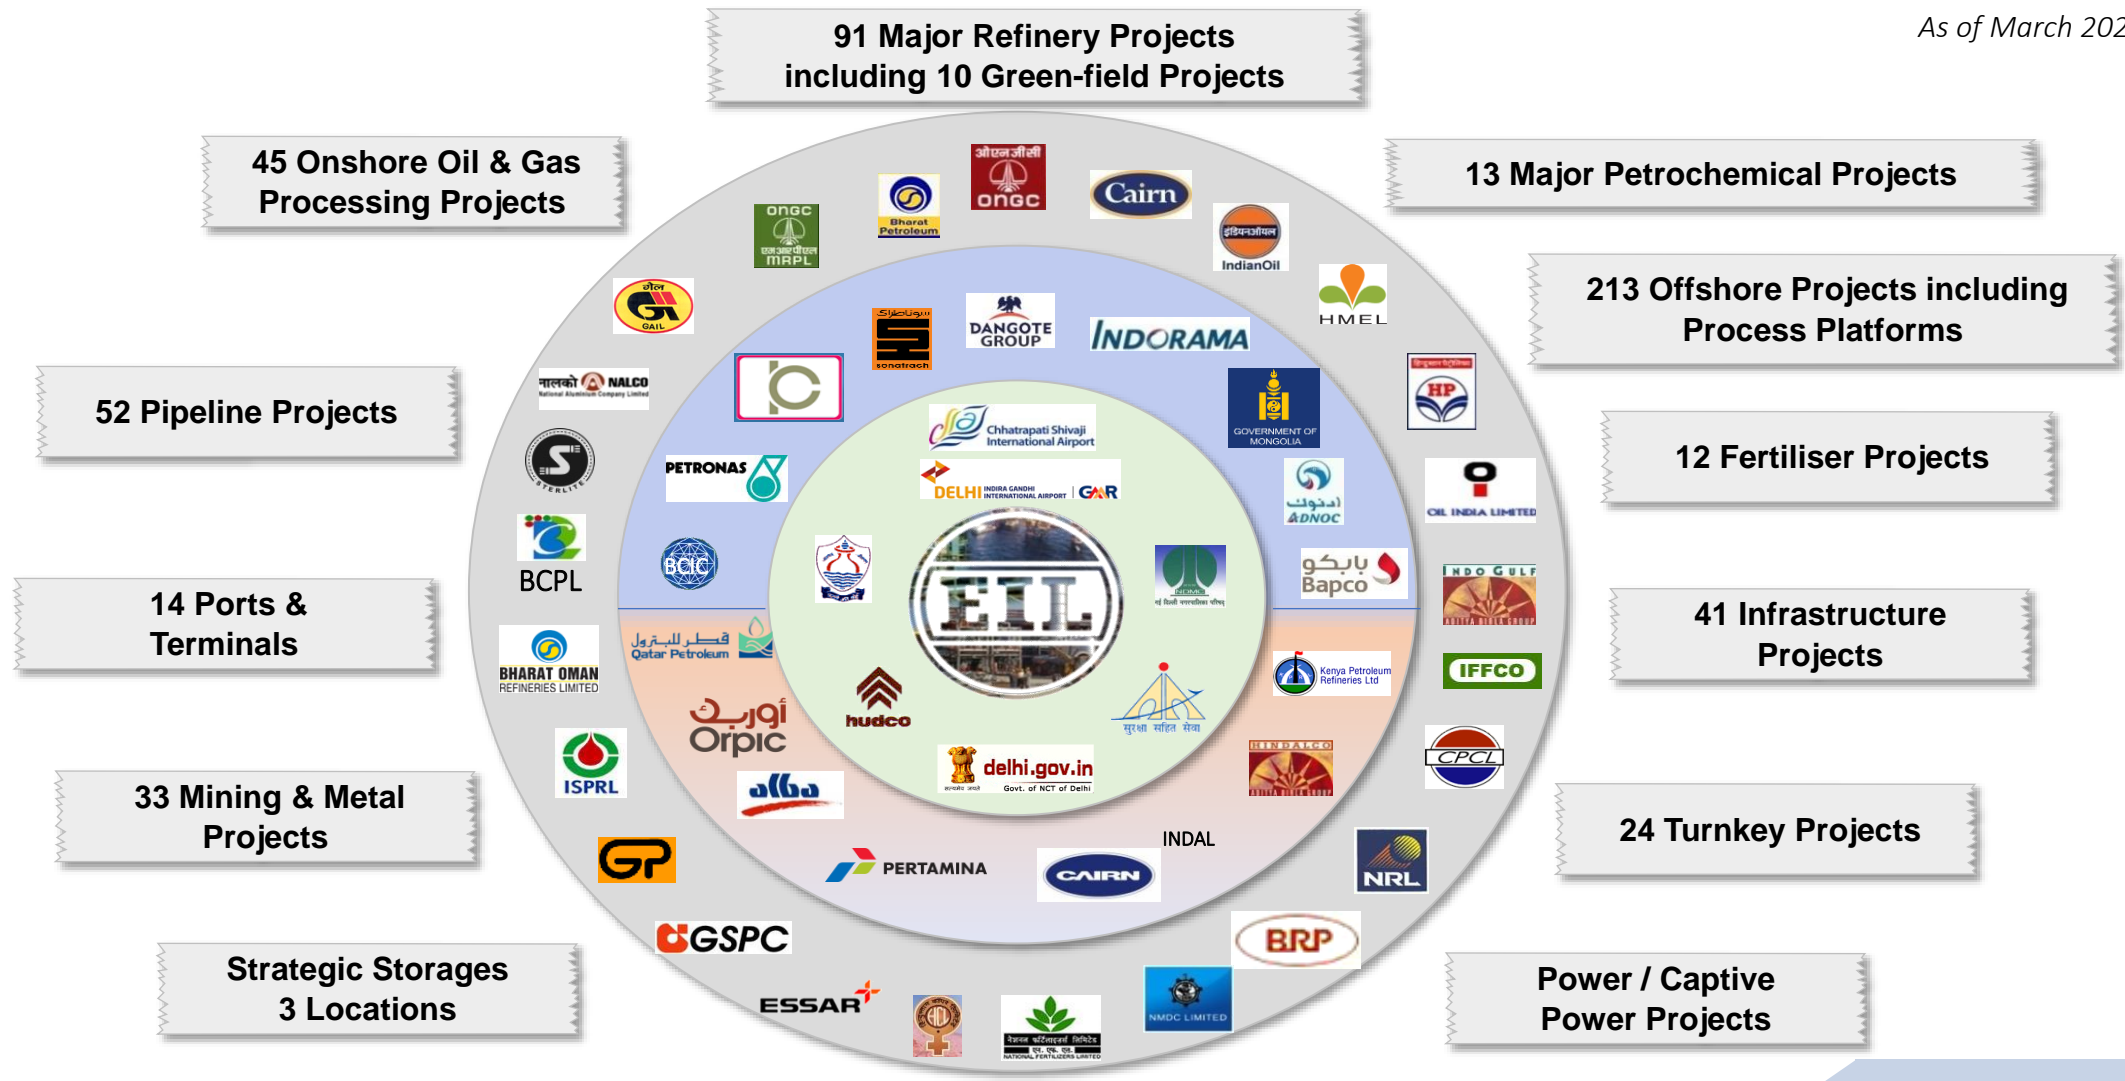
As of March 202

91 Major Refinery Projects including 10 Green-field Projects

45 Onshore Oil & Gas Processing Projects

13 Major Petrochemical Projects

213 Offshore Projects including Process Platforms

52 Pipeline Projects

12 Fertiliser Projects

14 Ports & Terminals

41 Infrastructure Projects

33 Mining & Metal Projects

24 Turnkey Projects

Strategic Storages 3 Locations

Power / Captive Power Projects

ओएनजीसी ONGC

Cairn

ONGC MRPL

Bharat Petroleum

इंडियनऑयल IndianOil

HMEL

GAIL

sonatrach

DANGOTE GROUP

INDORAMA

नालको NALCO National Aluminium Company Limited

GOVERNMENT OF MONGOLIA

HP

Chhatrapati Shivaji International Airport

DELHI INDIRA GANDHI INTERNATIONAL AIRPORT GMR

PETRONAS

ADNOC

OIL INDIA LIMITED

STERLITE

BCPL

BCIC

EIL

Bapco

INDO GULF

قطر للبترول Qatar Petroleum

BHARAT OMAN REFINERIES LIMITED

Kenya Petroleum Refineries Ltd

IFFCO

hudco

Orpic

सुरक्षा सहित सेवा

ISPRL

delhi.gov.in Govt. of NCT of Delhi

HINDALCO

CPCL

alba

INDAL

NRL

PERTAMINA

CAIRN

GSPC

BRP

ESSAR

NMDC LIMITED

NATIONAL FERTILIZERS LIMITED